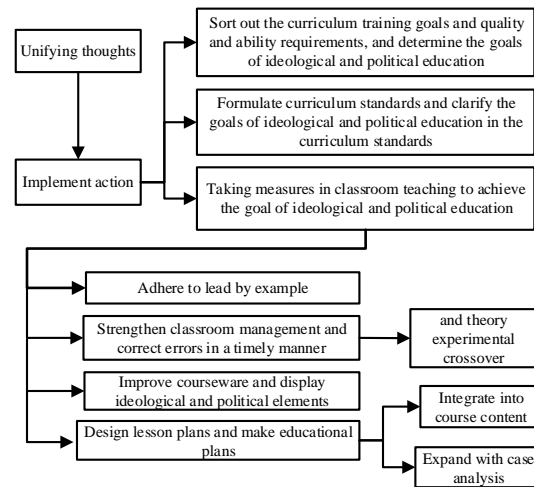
Unifying thoughts

Implement action

Sort out the curriculum training goals and quality and ability requirements, and determine the goals of ideological and political education

Formulate curriculum standards and clarify the goals of ideological and political education in the curriculum standards

Taking measures in classroom teaching to achieve the goal of ideological and political education

Adhere to lead by example

Strengthen classroom management and correct errors in a timely manner

and theory experimental crossover

Improve courseware and display ideological and political elements

Design lesson plans and make educational plans

Integrate into course content

Expand with case analysis